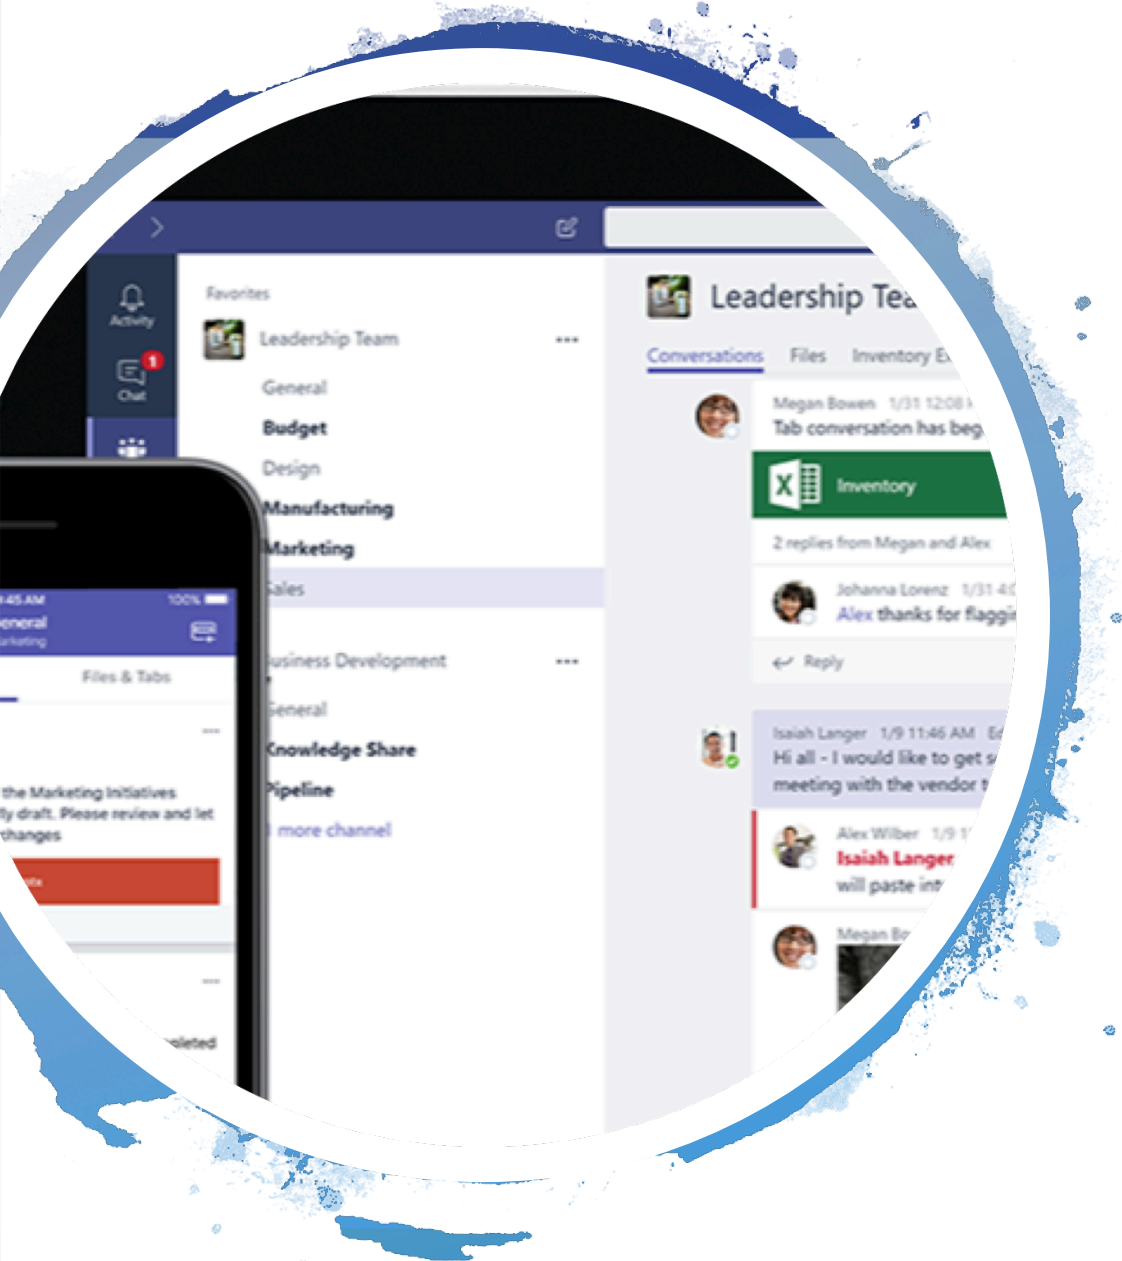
Activity

1

Chat

Favorites

Leadership Team

General

Budget

Design

Manufacturing

Marketing

Sales

usiness Development

General

Knowledge Share

Pipeline

more channel

Leadership Tea

Conversations Files Inventory E

Megan Bowen 1/31 12:08

Tab conversation has beg

Inventory

2 replies from Megan and Alex

Johanna Lorenz 1/31 4:0

Alex thanks for flaggi

Reply

Isaiah Langer 1/9 11:46 AM

Hi all - I would like to get s meeting with the vendor

Alex Wilber 1/9

Isaiah Langer

will paste int

Megan Bo

45 AM 100%

eneral

arketing

Files & Tabs

the Marketing Initiatives

ly draft. Please review and let

changes

pleted